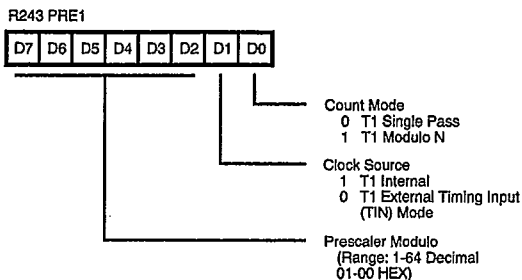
R243 PRE1

| D7 | D6 | D5 | D4 | D3 | D2 | D1 | D0 |
|---|---|---|---|---|---|---|---|

Count Mode
0 T1 Single Pass
1 T1 Modulo N

Clock Source
1 T1 Internal
0 T1 External Timing Input (TIN) Mode

Prescaler Modulo
(Range: 1-64 Decimal
01-00 HEX)